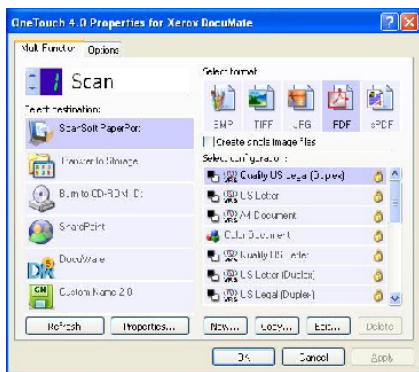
OneTouch 4.0 Properties for Xerox DocuMate

Multi Function | Options

Scan

Select destination:

ScanSoft PaperPort

Transfer to Storage

Burn to CD-ROM/DVD

SharePoint

DocuWare

Custom Name 2.0

Select format:

BMP | TIFF | JPEG | PDF | sPDF

Create single image files

Select configuration:

Quality US Legal (Duplex)

US Letter

A4 Document

Color Document

Quality US Letter

US Letter (Duplex)

US Legal (Duplex)

Refresh | Properties... | New... | Copy... | Edit... | Delete

OK | Cancel | Apply